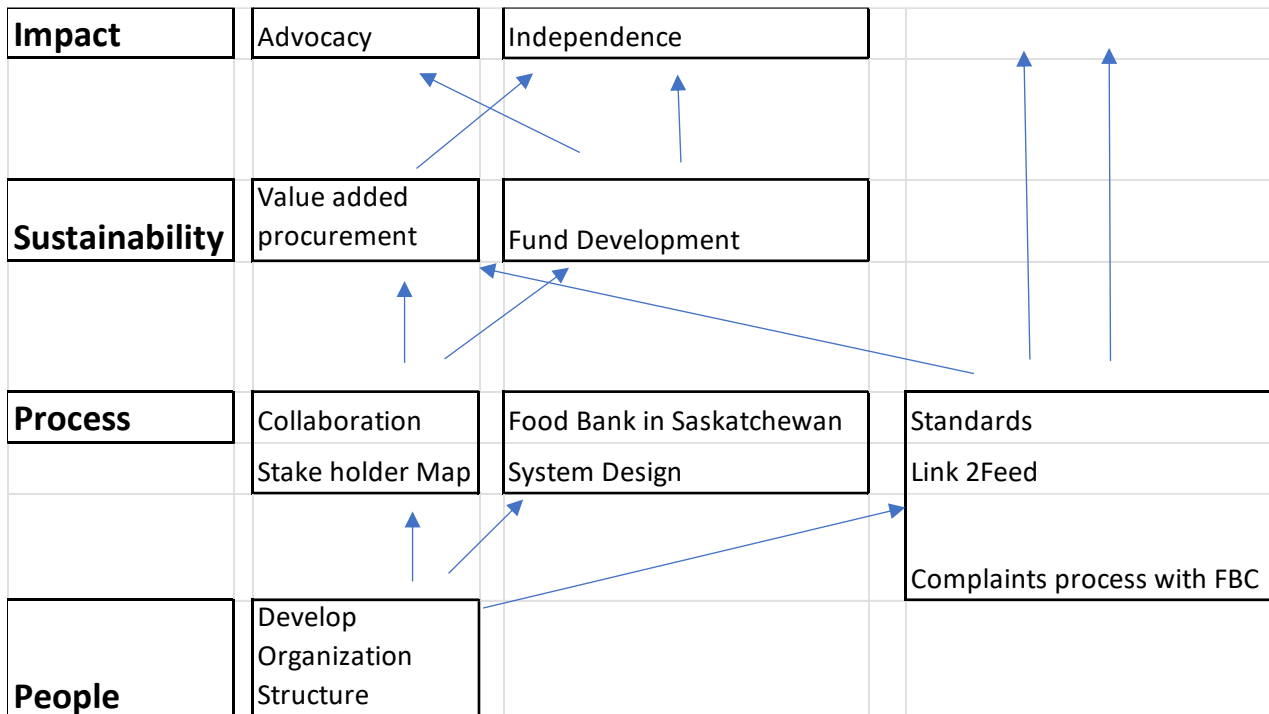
Impact
Advocacy
Independence

Sustainability
Value added procurement
Fund Development

Process
Collaboration
Stake holder Map
Food Bank in Saskatchewan
System Design
Standards
Link 2Feed
Complaints process with FBC

People
Develop Organization Structure